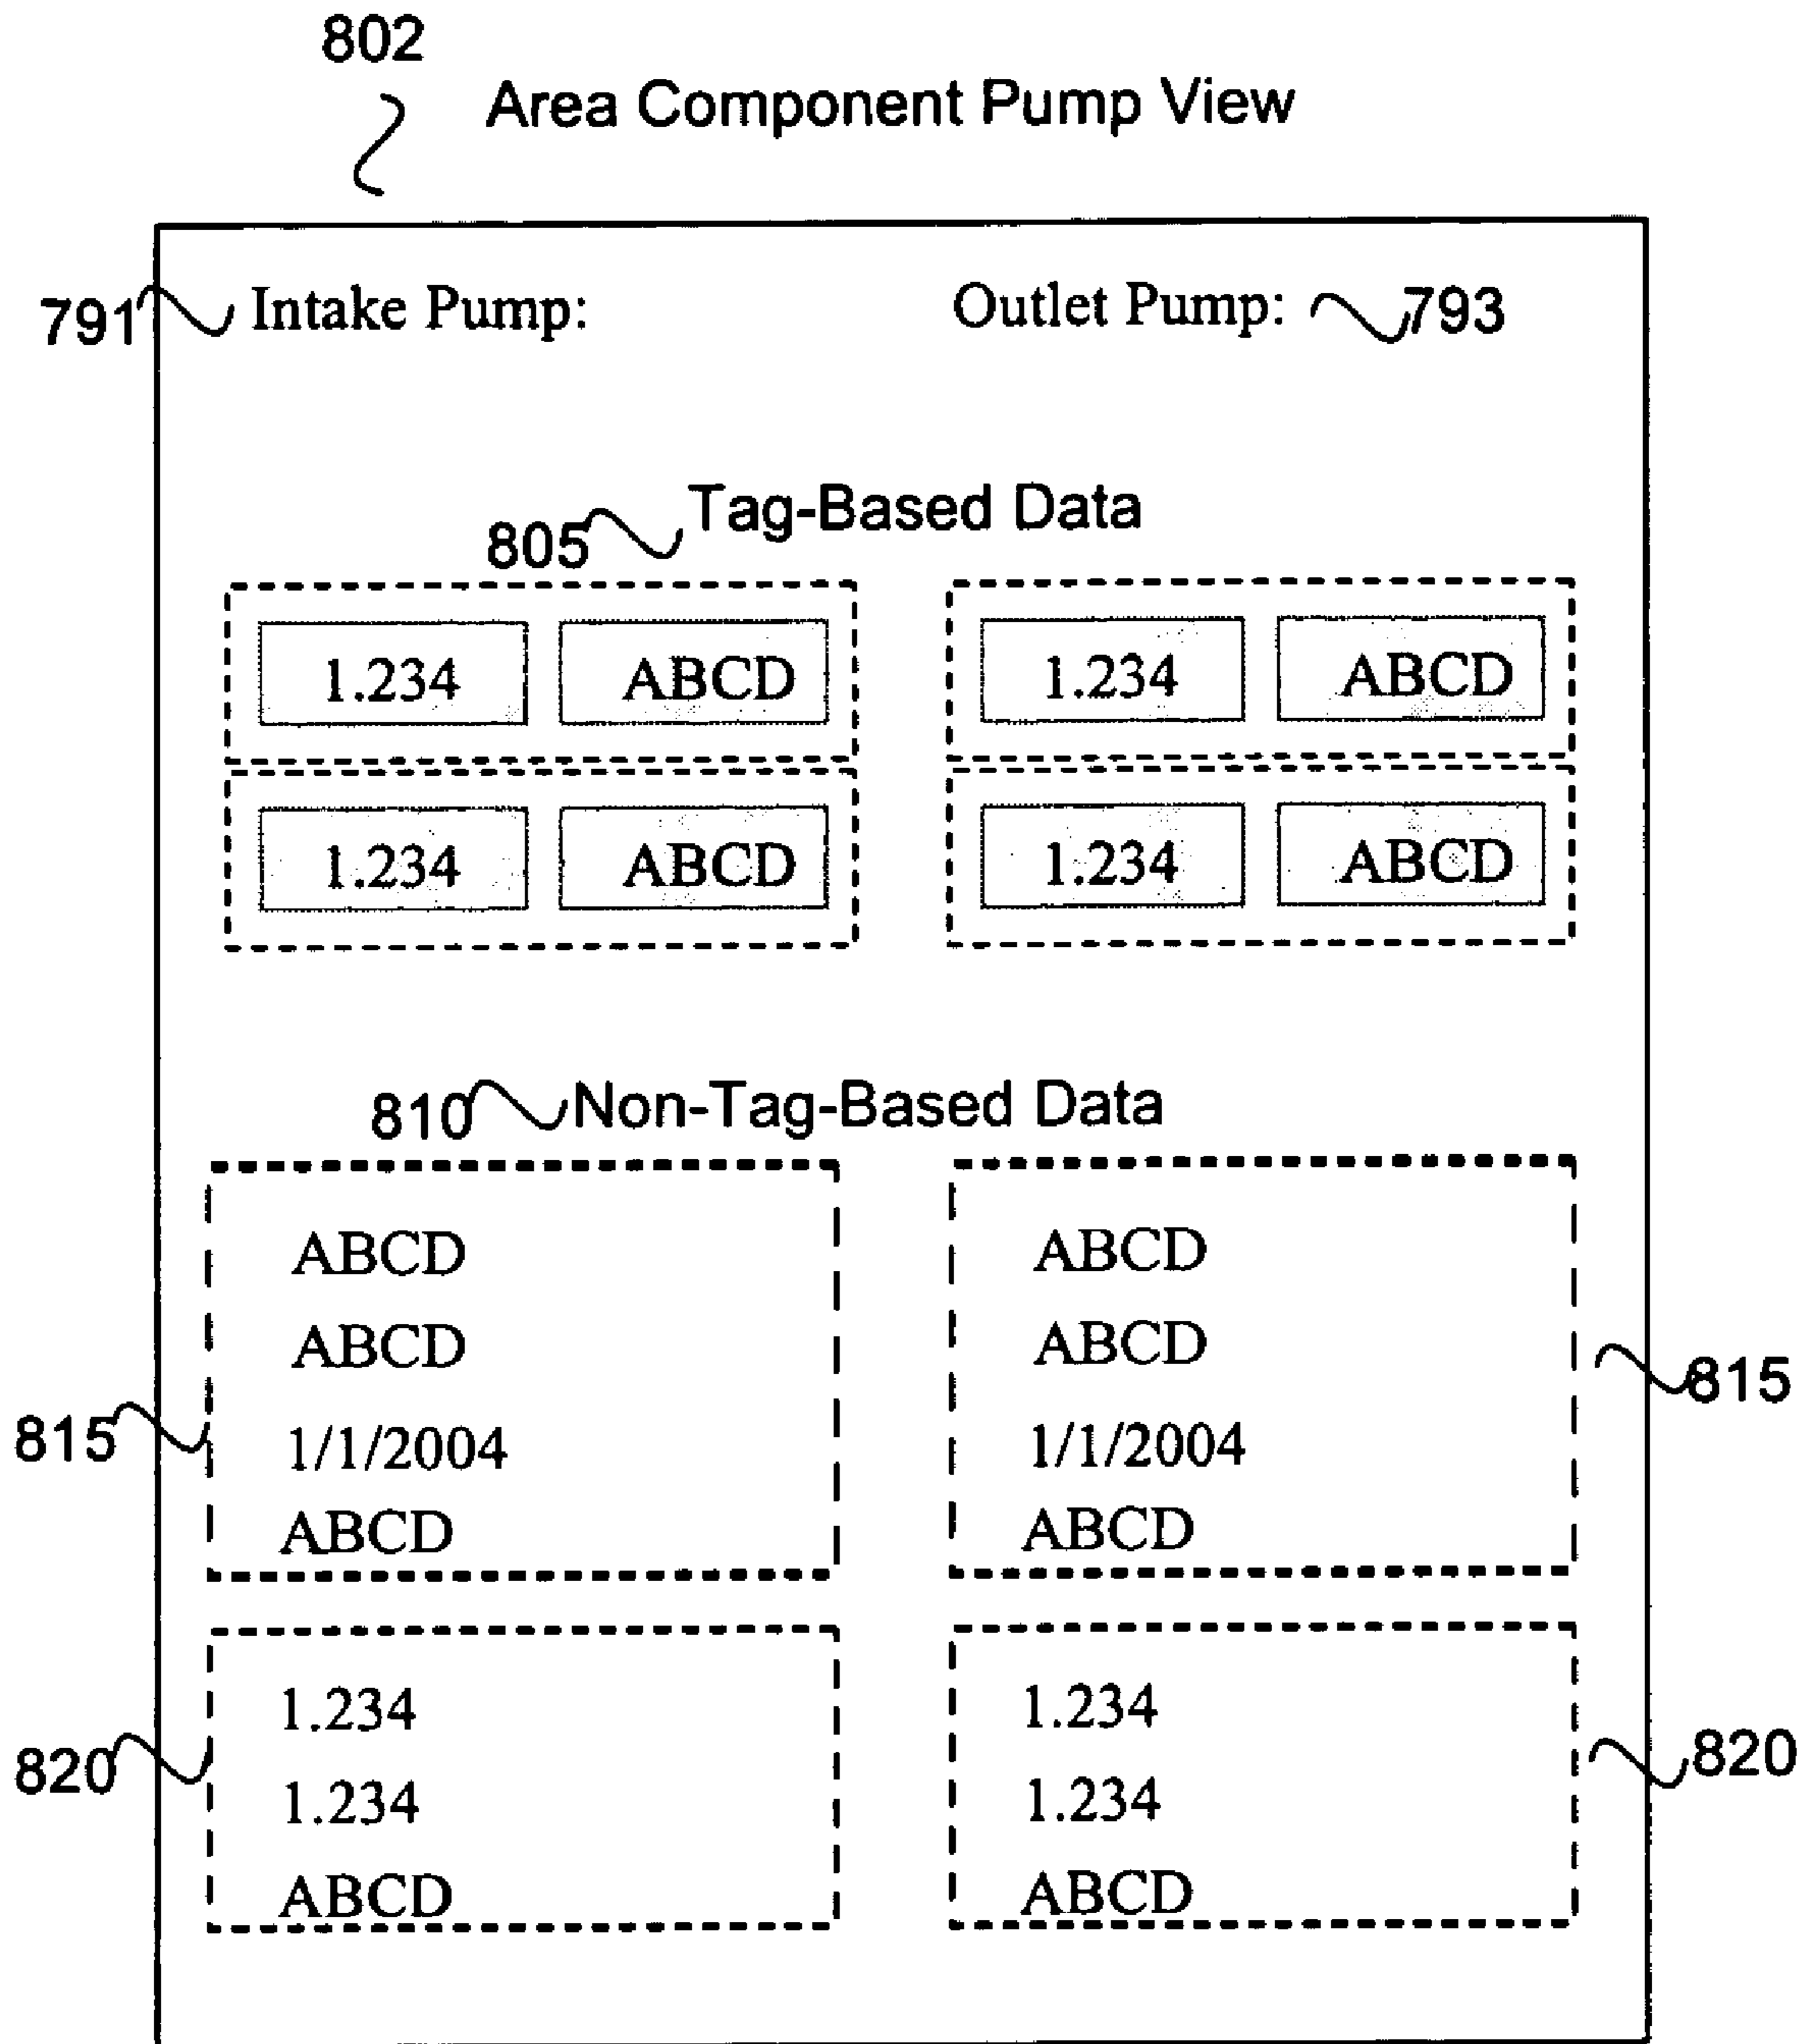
802

Area Component Pump View

791 Intake Pump:

Outlet Pump: 793

805 Tag-Based Data

1.234 ABCD

1.234 ABCD

1.234 ABCD

1.234 ABCD

810 Non-Tag-Based Data

ABCD
ABCD
1/1/2004
ABCD

815

ABCD
ABCD
1/1/2004
ABCD

815

1.234
1.234
ABCD

820

1.234
1.234
ABCD

820